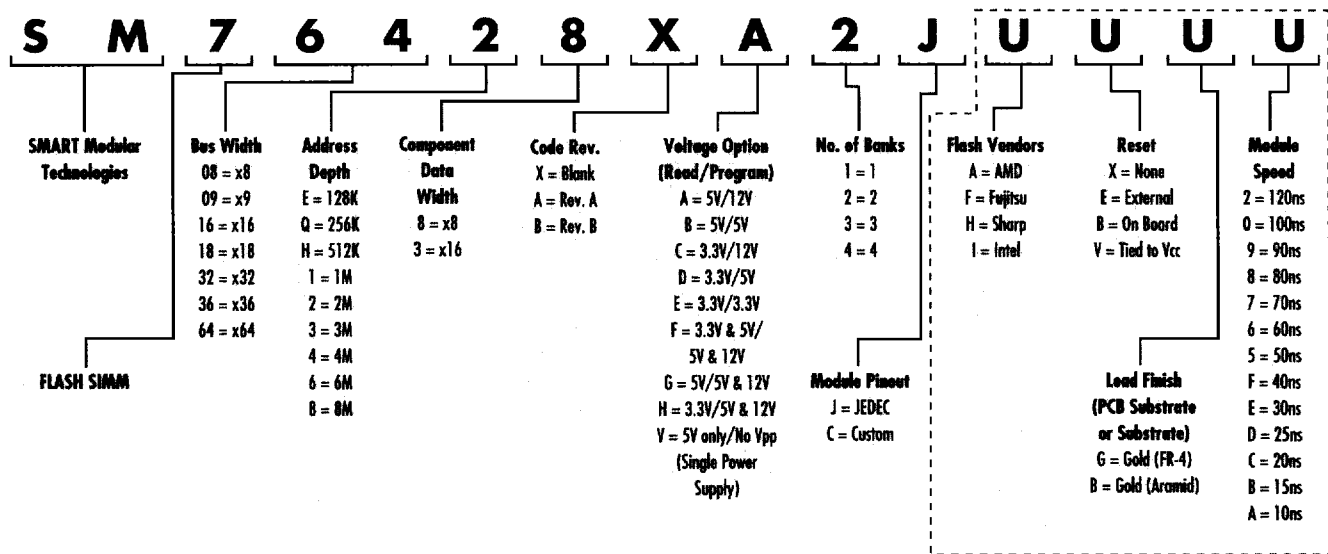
S M 7 6 4 2 8 X A 2 J U U U U

SMART Modular Technologies

FLASH SIMM

Bus Width
08 = x8
09 = x9
16 = x16
18 = x18
32 = x32
36 = x36
64 = x64

Address Depth
E = 128K
Q = 256K
H = 512K
1 = 1M
2 = 2M
3 = 3M
4 = 4M
6 = 6M
8 = 8M

Component Data Width
8 = x8
3 = x16

Code Rev.
X = Blank
A = Rev. A
B = Rev. B

Voltage Option (Read/Program)
A = 5V/12V
B = 5V/5V
C = 3.3V/12V
D = 3.3V/5V
E = 3.3V/3.3V
F = 3.3V & 5V/ 5V & 12V
G = 5V/5V & 12V
H = 3.3V/5V & 12V
V = 5V only/No Vpp (Single Power Supply)

No. of Banks
1 = 1
2 = 2
3 = 3
4 = 4

Module Pinout
J = JEDEC
C = Custom

Flash Vendors
A = AMD
F = Fujitsu
H = Sharp
I = Intel

Reset
X = None
E = External
B = On Board
V = Tied to Vcc

Lead Finish (PCB Substrate or Substrate)
G = Gold (FR-4)
B = Gold (Aramid)

Module Speed
2 = 120ns
0 = 100ns
9 = 90ns
8 = 80ns
7 = 70ns
6 = 60ns
5 = 50ns
F = 40ns
E = 30ns
D = 25ns
C = 20ns
B = 15ns
A = 10ns